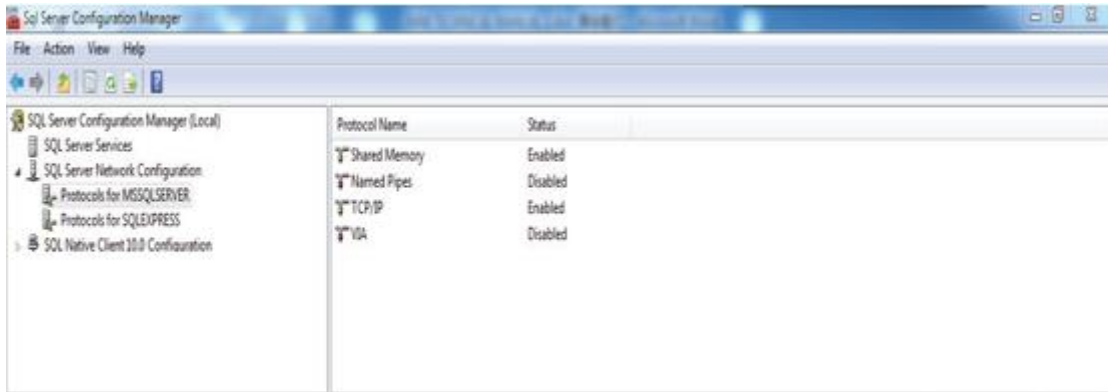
Sql Server Configuration Manager

File Action View Help

SQL Server Configuration Manager (Local)
SQL Server Services
SQL Server Network Configuration
Protocols for MSSQLSERVER
Protocols for SQLEXPRESS
SQL Native Client 10.0 Configuration

| Protocol Name | Status |
|---|---|
| Shared Memory | Enabled |
| Named Pipes | Disabled |
| TCP/IP | Enabled |
| VIA | Disabled |